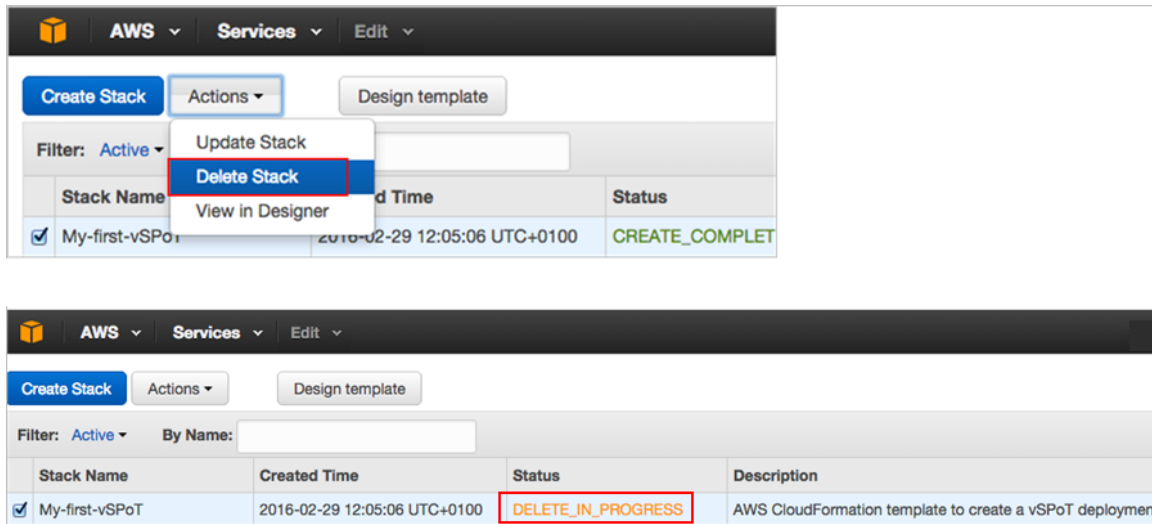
AWS Services Edit

Create Stack Actions Design template

Filter: Active

Update Stack
Delete Stack
View in Designer

| Stack Name | d Time | Status |
|---|---|---|
| My-first-vSPoT | 2016-02-29 12:05:06 UTC+0100 | CREATE_COMPLET |

AWS Services Edit

Create Stack Actions Design template

Filter: Active By Name:

| Stack Name | Created Time | Status | Description |
|---|---|---|---|
| My-first-vSPoT | 2016-02-29 12:05:06 UTC+0100 | DELETE_IN_PROGRESS | AWS CloudFormation template to create a vSPoT deploymen |